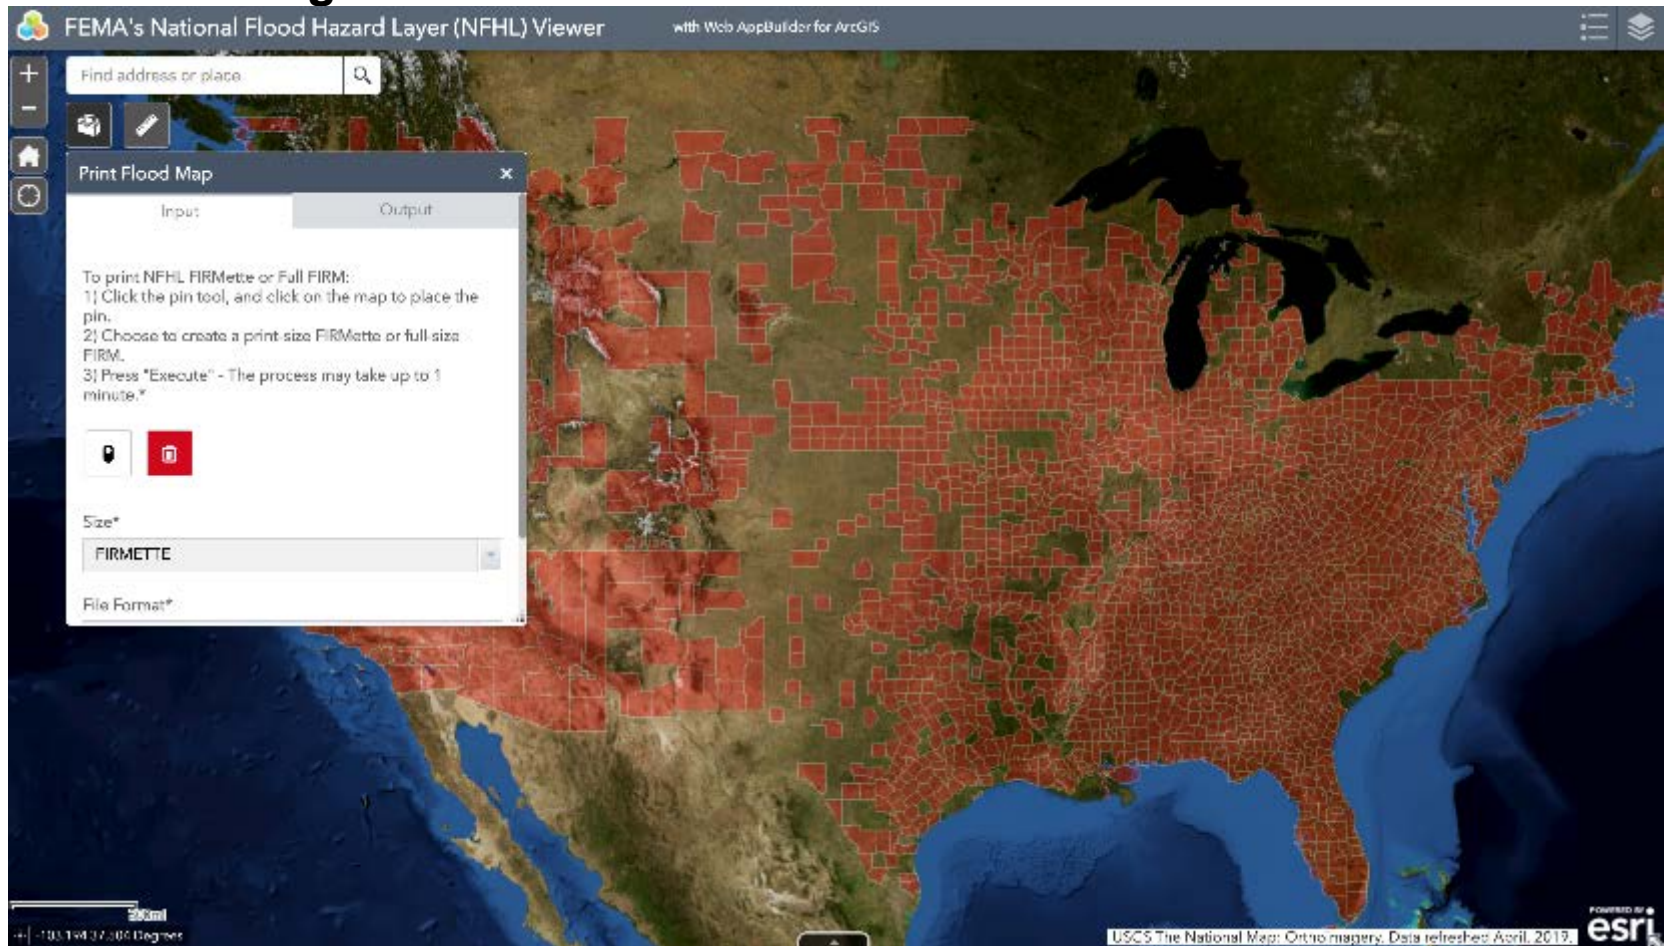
FEMA's National Flood Hazard Layer (NFHL) Viewer

with Web AppBuilder for ArcGIS

Find address or place

Print Flood Map

Input

Output

To print NFHL FIRMette or Full FIRM:
1) Click the pin tool, and click on the map to place the pin.
2) Choose to create a print size FIRMette or full size FIRM.
3) Press "Execute" - The process may take up to 1 minute.*

Size*

FIRMETTE

File Format*

300mi

-103.194 37.304 Degrees

USGS The National Map: Ortho imagery. Data refreshed April, 2019.

POWERED BY esri